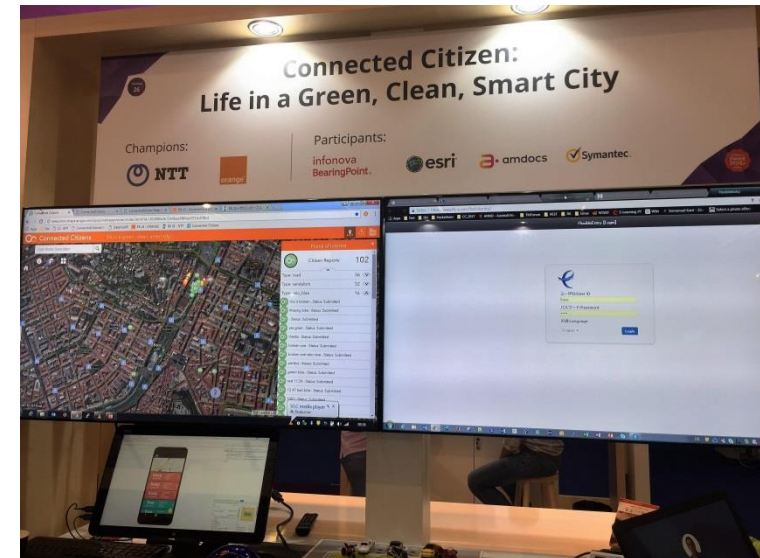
Connected Citizen:
Life in a Green, Clean, Smart City

Champions:
NTT
orange

Participants:
infonova BearingPoint.
esri
amdocs
Symantec.

Connected Citizens
Citizen Reports 102
Type: road 34
Type: sanitation 52
Type: bike 16
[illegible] - Status: Submitted
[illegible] - Status: Submitted
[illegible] - Status: Submitted
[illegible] - Status: Submitted
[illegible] - Status: Submitted

Login